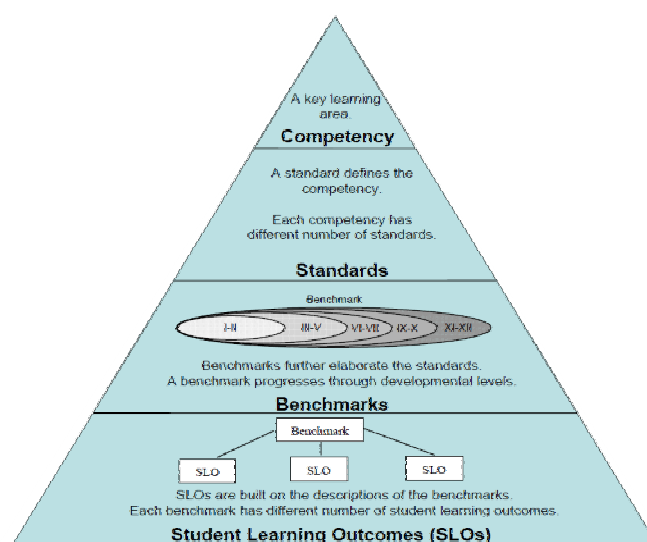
A key learning area.

Competency

A standard defines the competency.

Each competency has different number of standards.

Standards

Benchmark

I-II

III-V

VI-VIII

IX-X

XI-XII

Benchmarks further elaborate the standards.
A benchmark progresses through developmental levels.

Benchmarks

Benchmark

SLO

SLO

SLO

SLOs are built on the descriptions of the benchmarks.
Each benchmark has different number of student learning outcomes.

Student Learning Outcomes (SLOs)